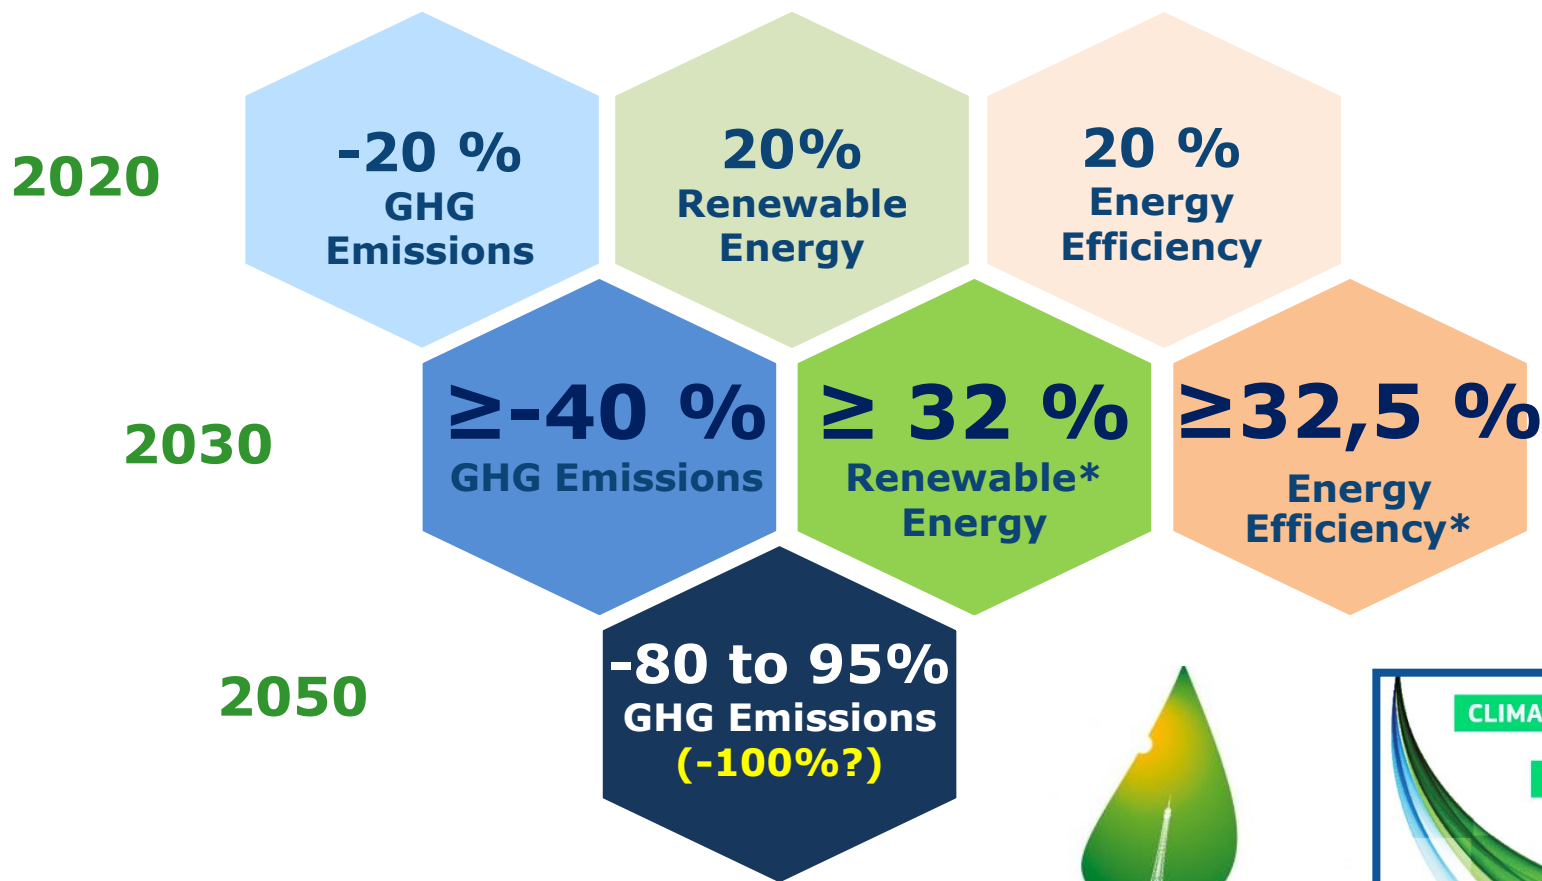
2020

-20 %
GHG
Emissions

20%
Renewable
Energy

20 %
Energy
Efficiency

2030

≥-40 %
GHG Emissions

≥ 32 %
Renewable*
Energy

≥32,5 %
Energy
Efficiency*

2050

-80 to 95%
GHG Emissions
(-100%?)

CLIMA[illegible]